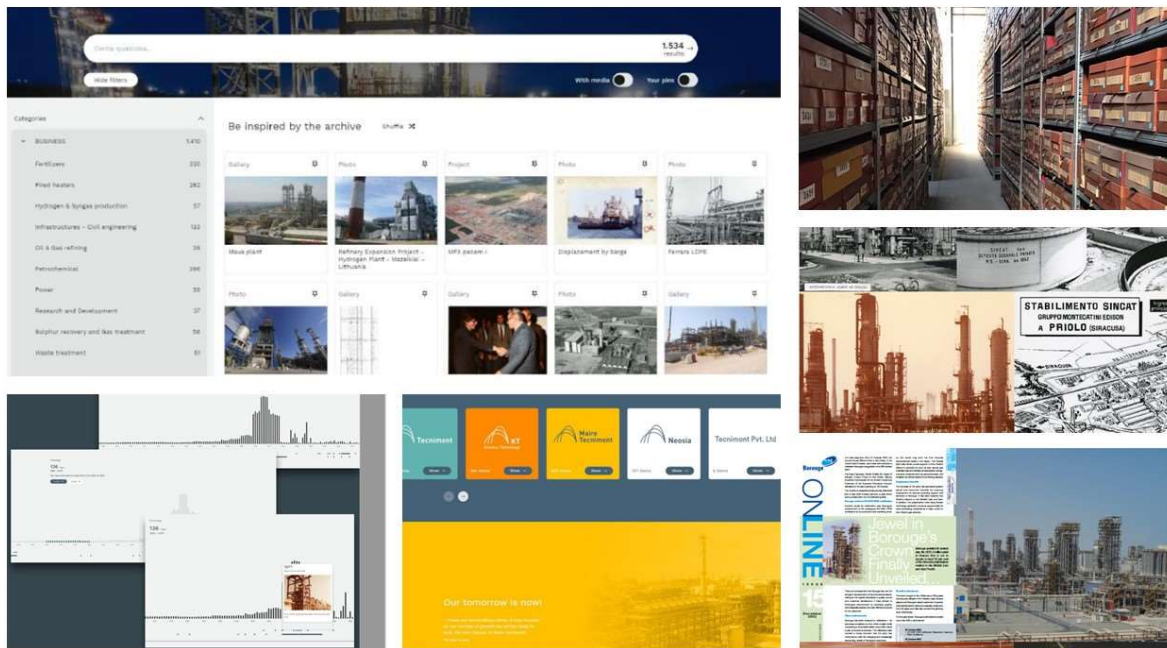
Cerca qualcosa...

1.534 results

Hide filters

With media

Your pins

Categories

BUSINESS 1.410

Fertilizers 230

Fired heaters 282

Hydrogen & Syngas production 57

Infrastructures - Civil engineering 122

Oil & Gas refining 36

Petrochemical 266

Power 35

Research and Development 37

Sulphur recovery and Ifas treatment 56

Waste treatment 51

Be inspired by the archive

Shuffle

Gallery

Photo

Project

Photo

Photo

Moxa plant

Refinery Expansion Project - Hydrogen Plant - Mazeikiai - Lithuania

MP3 pezam i

Displacement by barge

Ferrara LDPE

Photo

Gallery

Gallery

Photo

Gallery

SINCAT
GRUPPO MONTECATINI EDISON

STABILIMENTO SINCAT
GRUPPO MONTECATINI EDISON
A PRIOLO (SIRACUSA)

Tecnimont

KT

Maire Tecnimont

Neosia

Tecnimont Pvt. Ltd

Our tomorrow is now!

Borouge

ONLINE

15

Jewel in Borouge's Crown Finally Unveiled...